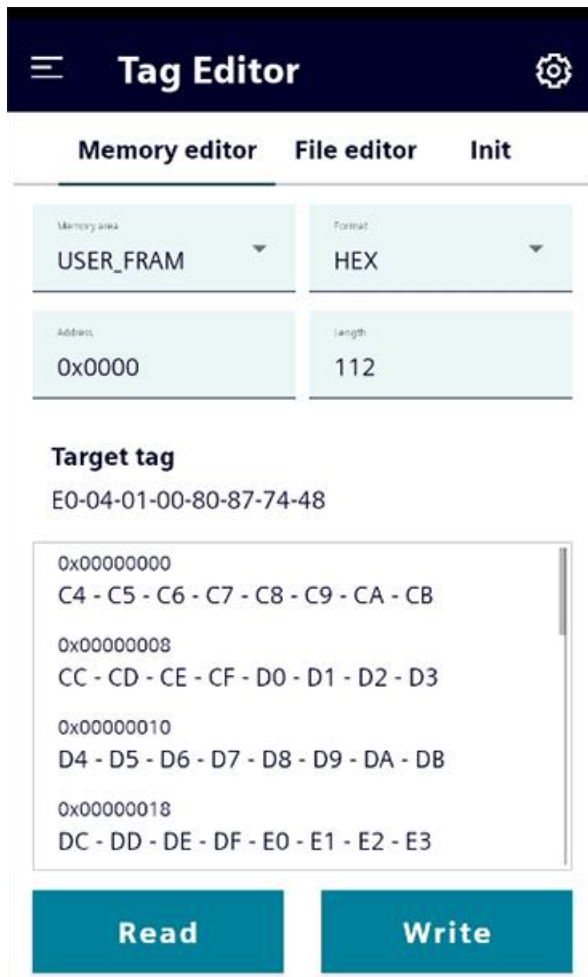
Tag Editor

Memory editor File editor Init

Memory area
USER_FRAM

Format
HEX

Address
0x0000

Length
112

Target tag
E0-04-01-00-80-87-74-48

0x00000000
C4 - C5 - C6 - C7 - C8 - C9 - CA - CB

0x00000008
CC - CD - CE - CF - D0 - D1 - D2 - D3

0x00000010
D4 - D5 - D6 - D7 - D8 - D9 - DA - DB

0x00000018
DC - DD - DE - DF - E0 - E1 - E2 - E3

Read

Write